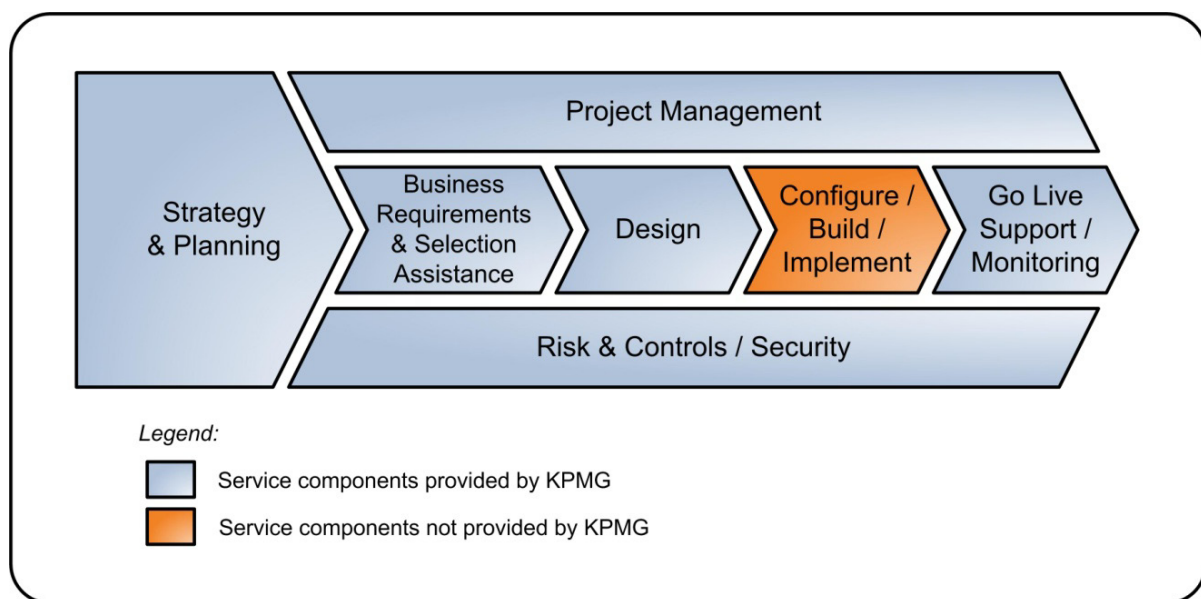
Strategy & Planning

Project Management

Business Requirements & Selection Assistance

Design

Configure / Build / Implement

Go Live Support / Monitoring

Risk & Controls / Security

Legend:

Service components provided by KPMG

Service components not provided by KPMG